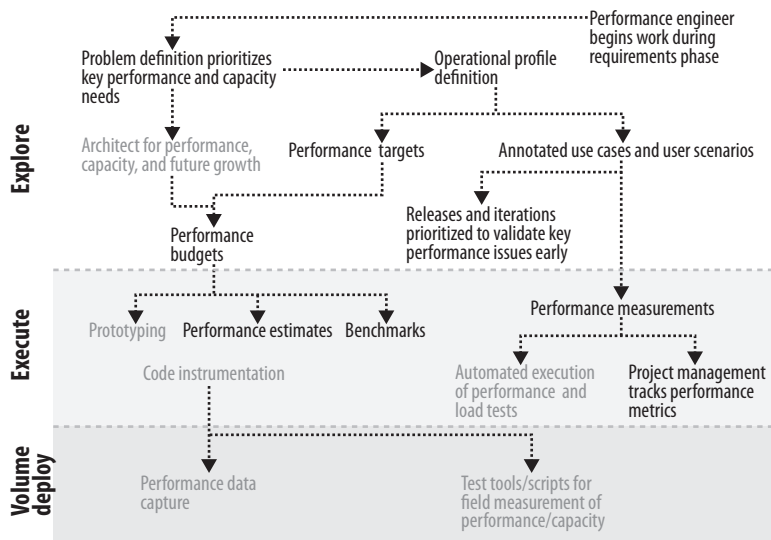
Performance engineer begins work during requirements phase

Problem definition prioritizes key performance and capacity needs

Operational profile definition

Explore

Architect for performance, capacity, and future growth

Performance targets

Annotated use cases and user scenarios

Releases and iterations prioritized to validate key performance issues early

Performance budgets

Execute

Prototyping

Performance estimates

Benchmarks

Performance measurements

Code instrumentation

Automated execution of performance and load tests

Project management tracks performance metrics

Volume deploy

Performance data capture

Test tools/scripts for field measurement of performance/capacity